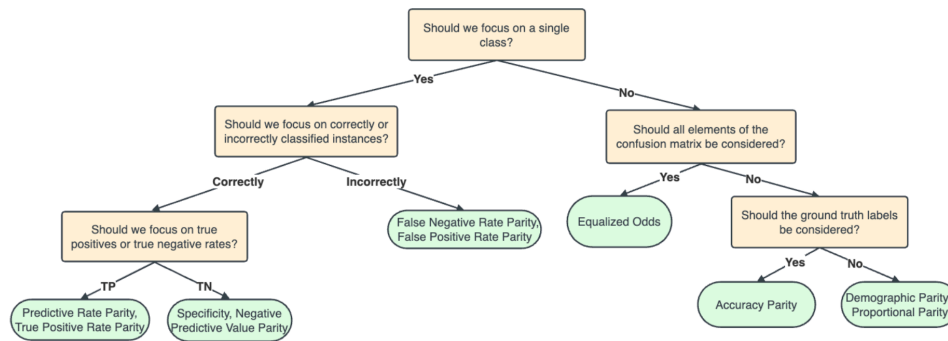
Should we focus on a single class?

Yes

No

Should we focus on correctly or incorrectly classified instances?

Should all elements of the confusion matrix be considered?

Correctly

Incorrectly

Yes

No

Should we focus on true positives or true negative rates?

False Negative Rate Parity, False Positive Rate Parity

Equalized Odds

Should the ground truth labels be considered?

TP

TN

Yes

No

Predictive Rate Parity, True Positive Rate Parity

Specificity, Negative Predictive Value Parity

Accuracy Parity

Demographic Parity Proportional Parity